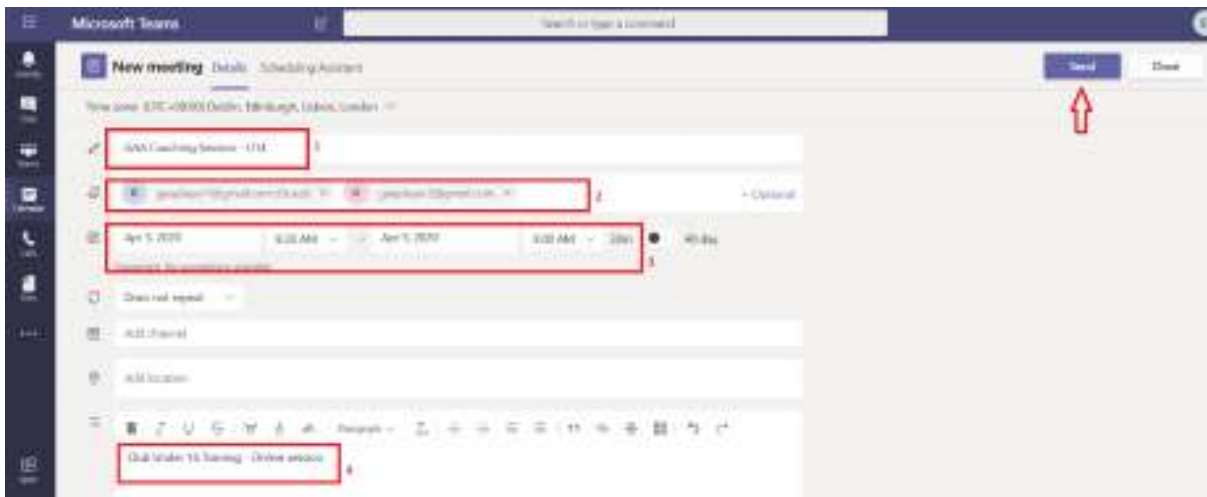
Microsoft Teams

Search or type a command

New meeting Details Scheduling Assistant

Send Close

Time zone: (UTC+00:00) Dublin, Edinburgh, Lisbon, London

GAA Coaching Session - U14 1

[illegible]@gmail.com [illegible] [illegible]@gmail.com 2

+ Optional

Apr 5, 2020 8:30 AM Apr 5, 2020 9:00 AM 30m All day 3

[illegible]

Does not repeat

Add channel

Add location

Paragraph

Club Under 14 Training - Online session 4